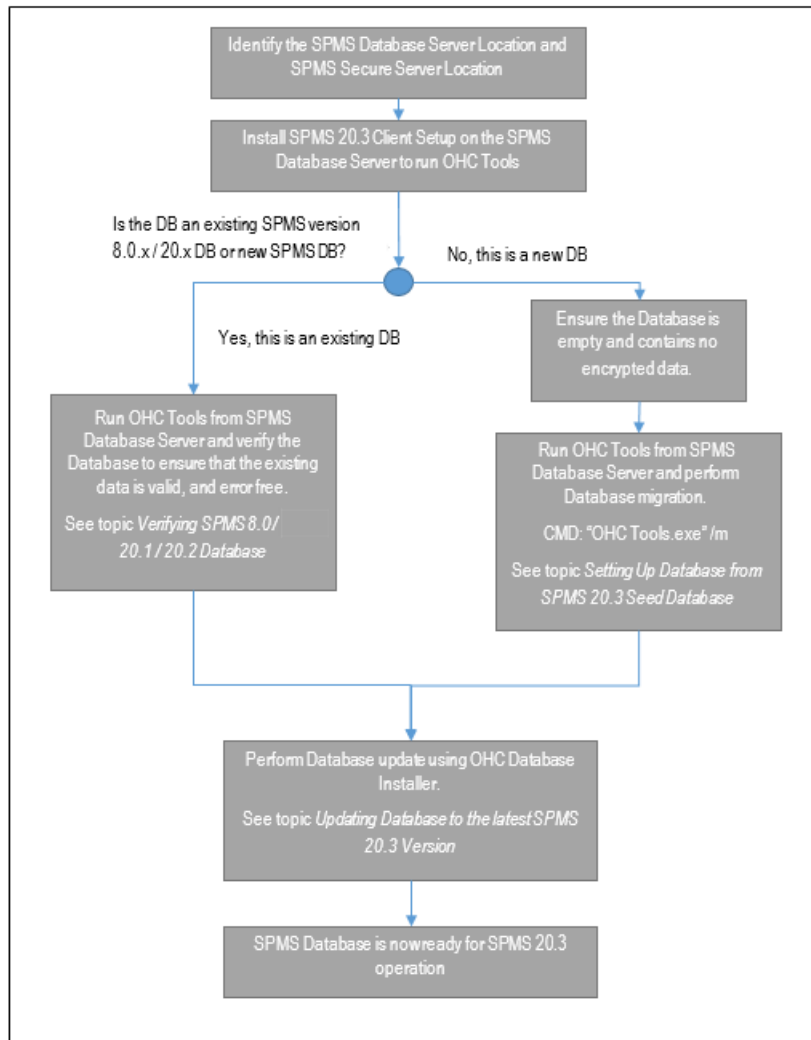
Identify the SPMS Database Server Location and SPMS Secure Server Location

Install SPMS 20.3 Client Setup on the SPMS Database Server to run OHC Tools

Is the DB an existing SPMS version 8.0.x / 20.x DB or new SPMS DB?

No, this is a new DB

Yes, this is an existing DB

Ensure the Database is empty and contains no encrypted data.

Run OHC Tools from SPMS Database Server and verify the Database to ensure that the existing data is valid, and error free.

See topic *Verifying SPMS 8.0/ 20.1 / 20.2 Database*

Run OHC Tools from SPMS Database Server and perform Database migration.

CMD: "OHC Tools.exe" /m

See topic *Setting Up Database from SPMS 20.3 Seed Database*

Perform Database update using OHC Database Installer.

See topic *Updating Database to the latest SPMS 20.3 Version*

SPMS Database is nowready for SPMS 20.3 operation